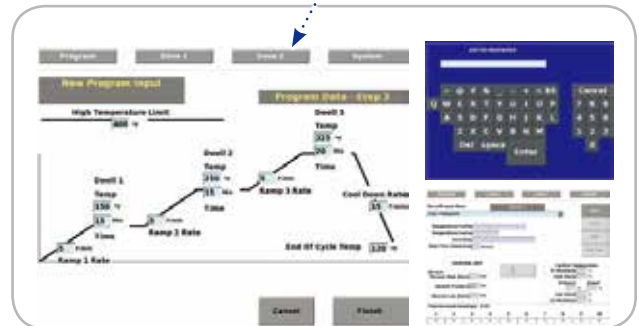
Program

Oven 1

Oven 2

System

New Program Input

High Temperature Limit

400 °F

Program Data - Step 3

Dwell 3

Temp

325 °F

30 Min

Time

Dwell 2

Temp

250 °F

15 Min

Time

Dwell 1

Temp

150 °F

15 Min

Time

5 F/min

Ramp 3 Rate

5 F/min

Ramp 2 Rate

5 F/min

Ramp 1 Rate

Cool Down Rate

15 F/min

End Of Cycle Temp

120 °F

Cancel

Finish

Q W E R T Y U I O P

A S D F G H J K L

Z X C V B N M

Del Space

Enter

Cancel

7 8 9

4 5 6

1 2 3

0

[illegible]